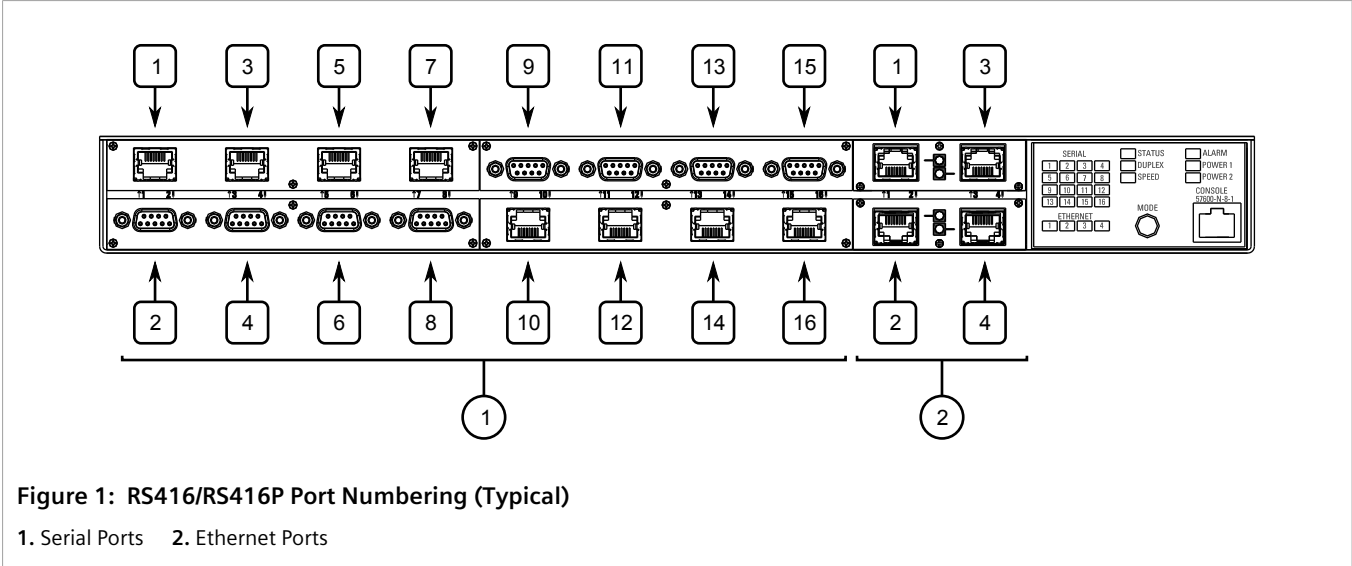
1
3
5
7
9
11
13
15
1
3

↑1 2↓
↑3 4↓
↑5 6↓
↑7 8↓
↑9 10↓
↑11 12↓
↑13 14↓
↑15 16↓
↑1 2↓
↑3 4↓

SERIAL
1 2 3 4
5 6 7 8
9 10 11 12
13 14 15 16
ETHERNET
1 2 3 4
STATUS
DUPLEX
SPEED
ALARM
POWER 1
POWER 2
MODE
CONSOLE
57600-N-8-1

2
4
6
8
10
12
14
16
2
4

1
2

**Figure 1: RS416/RS416P Port Numbering (Typical)**

**1.** Serial Ports **2.** Ethernet Ports